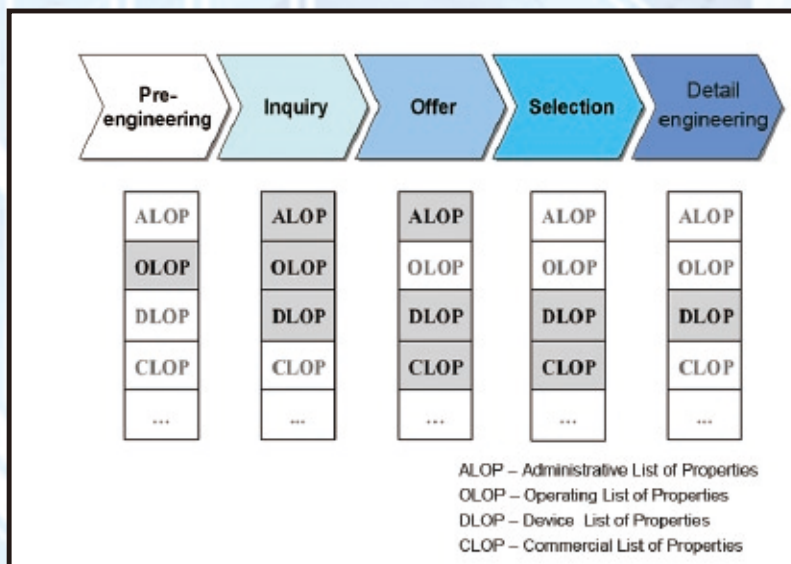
Pre-engineering

Inquiry

Offer

Selection

Detail engineering

| Pre-engineering | Inquiry | Offer | Selection | Detail engineering |
|---|---|---|---|---|
| ALOP | ALOP | ALOP | ALOP | ALOP |
| OLOP | OLOP | OLOP | OLOP | OLOP |
| DLOP | DLOP | DLOP | DLOP | DLOP |
| CLOP | CLOP | CLOP | CLOP | CLOP |
| ... | ... | ... | ... | ... |

ALOP – Administrative List of Properties
OLOP – Operating List of Properties
DLOP – Device List of Properties
CLOP – Commercial List of Properties